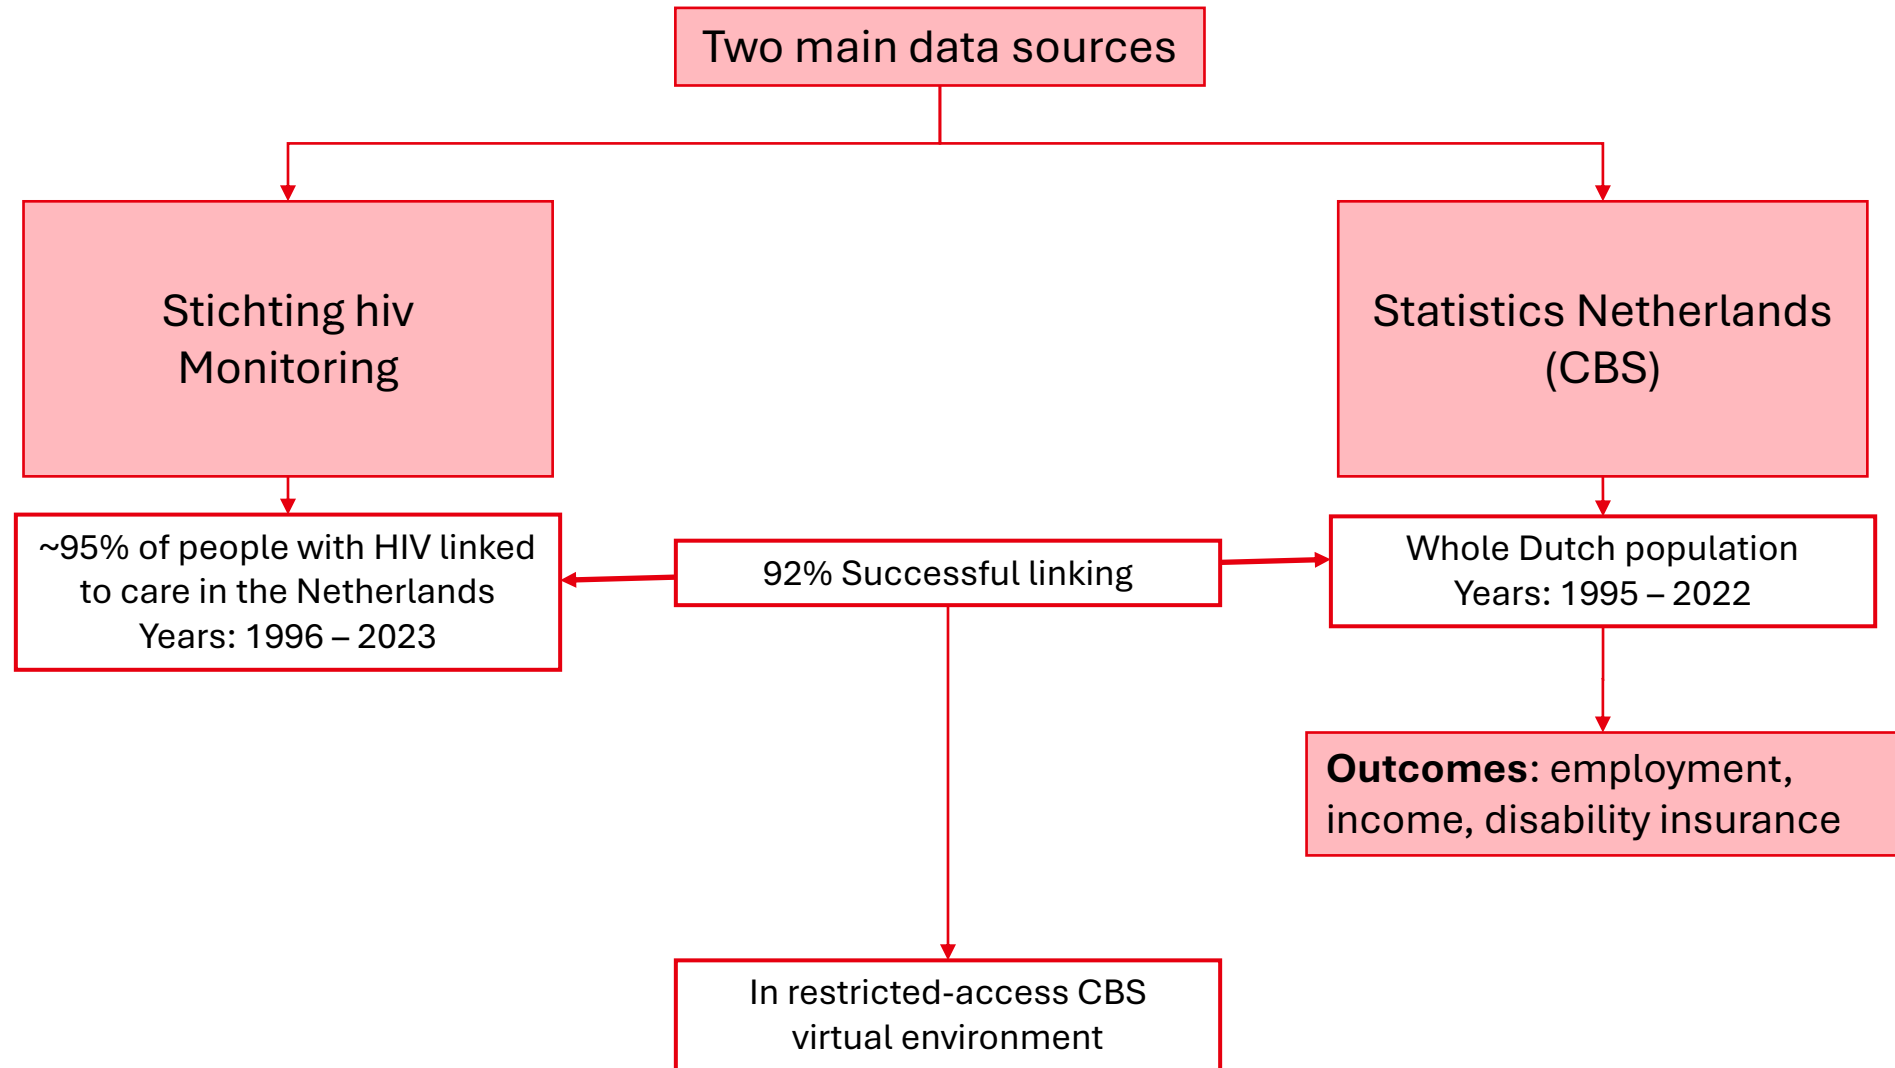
Two main data sources

Stichting hiv Monitoring

Statistics Netherlands (CBS)

~95% of people with HIV linked to care in the Netherlands
Years: 1996 – 2023

92% Successful linking

Whole Dutch population
Years: 1995 – 2022

Outcomes: employment, income, disability insurance

In restricted-access CBS virtual environment